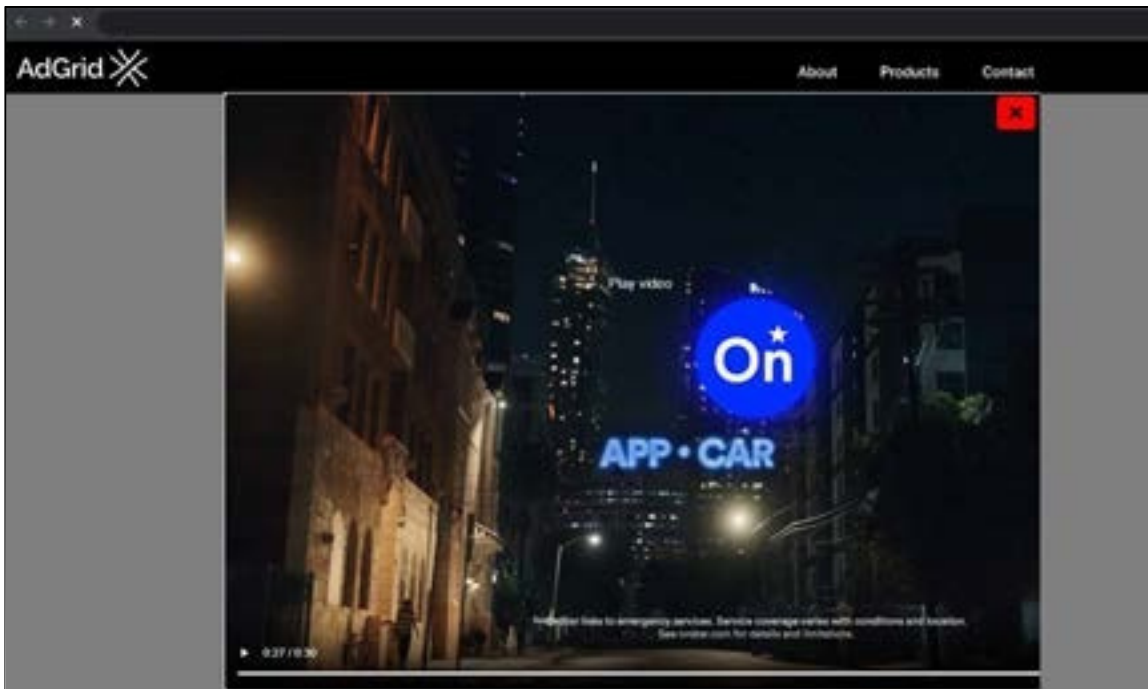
AdGrid

About

Products

Contact

Play video

On

APP • CAR

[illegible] links to emergency services. Service coverage varies with conditions and location. See onstar.com for details and limitations.

0:27 / 0:30